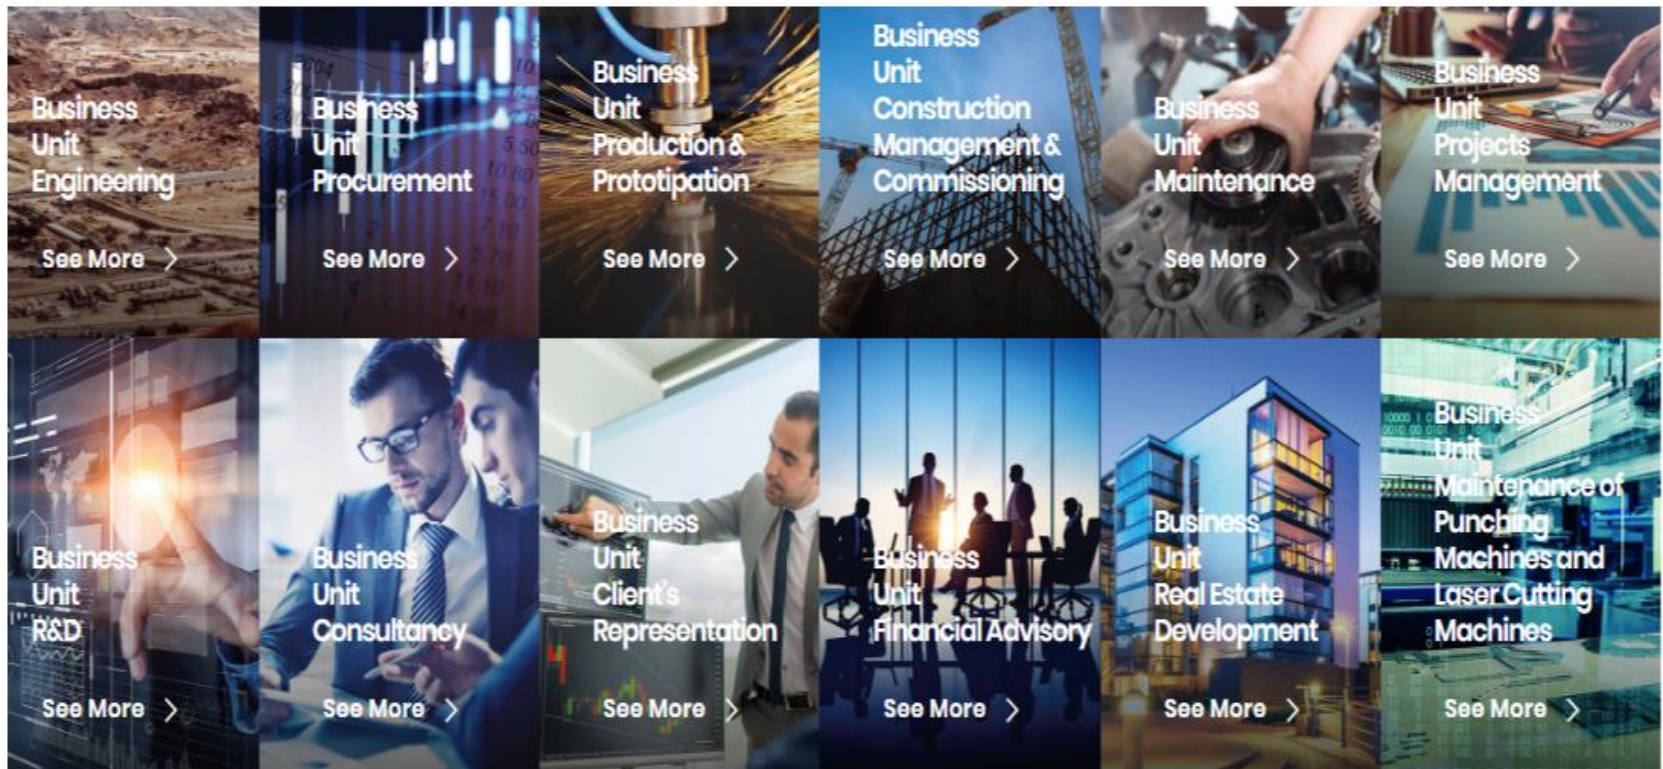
Business Unit Engineering

See More >

Business Unit Procurement

See More >

Business Unit Production & Prototipation

See More >

Business Unit Construction Management & Commissioning

See More >

Business Unit Maintenance

See More >

Business Unit Projects Management

See More >

Business Unit R&D

See More >

Business Unit Consultancy

See More >

Business Unit Client's Representation

See More >

Business Unit Financial Advisory

See More >

Business Unit Real Estate Development

See More >

Business Unit Maintenance of Punching Machines and Laser Cutting Machines

See More >